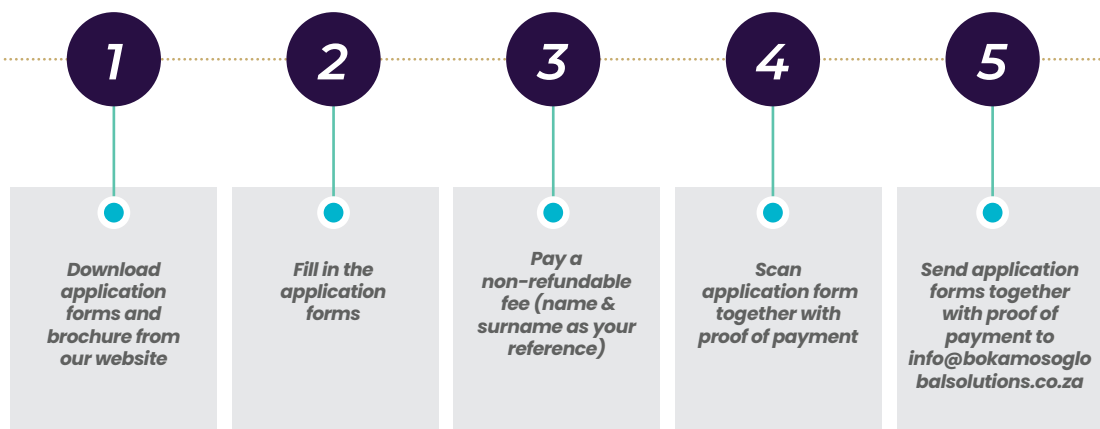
1

Download application forms and brochure from our website

2

Fill in the application forms

3

Pay a non-refundable fee (name & surname as your reference)

4

Scan application form together with proof of payment

5

Send application forms together with proof of payment to info@bokamosoglobalsolutions.co.za